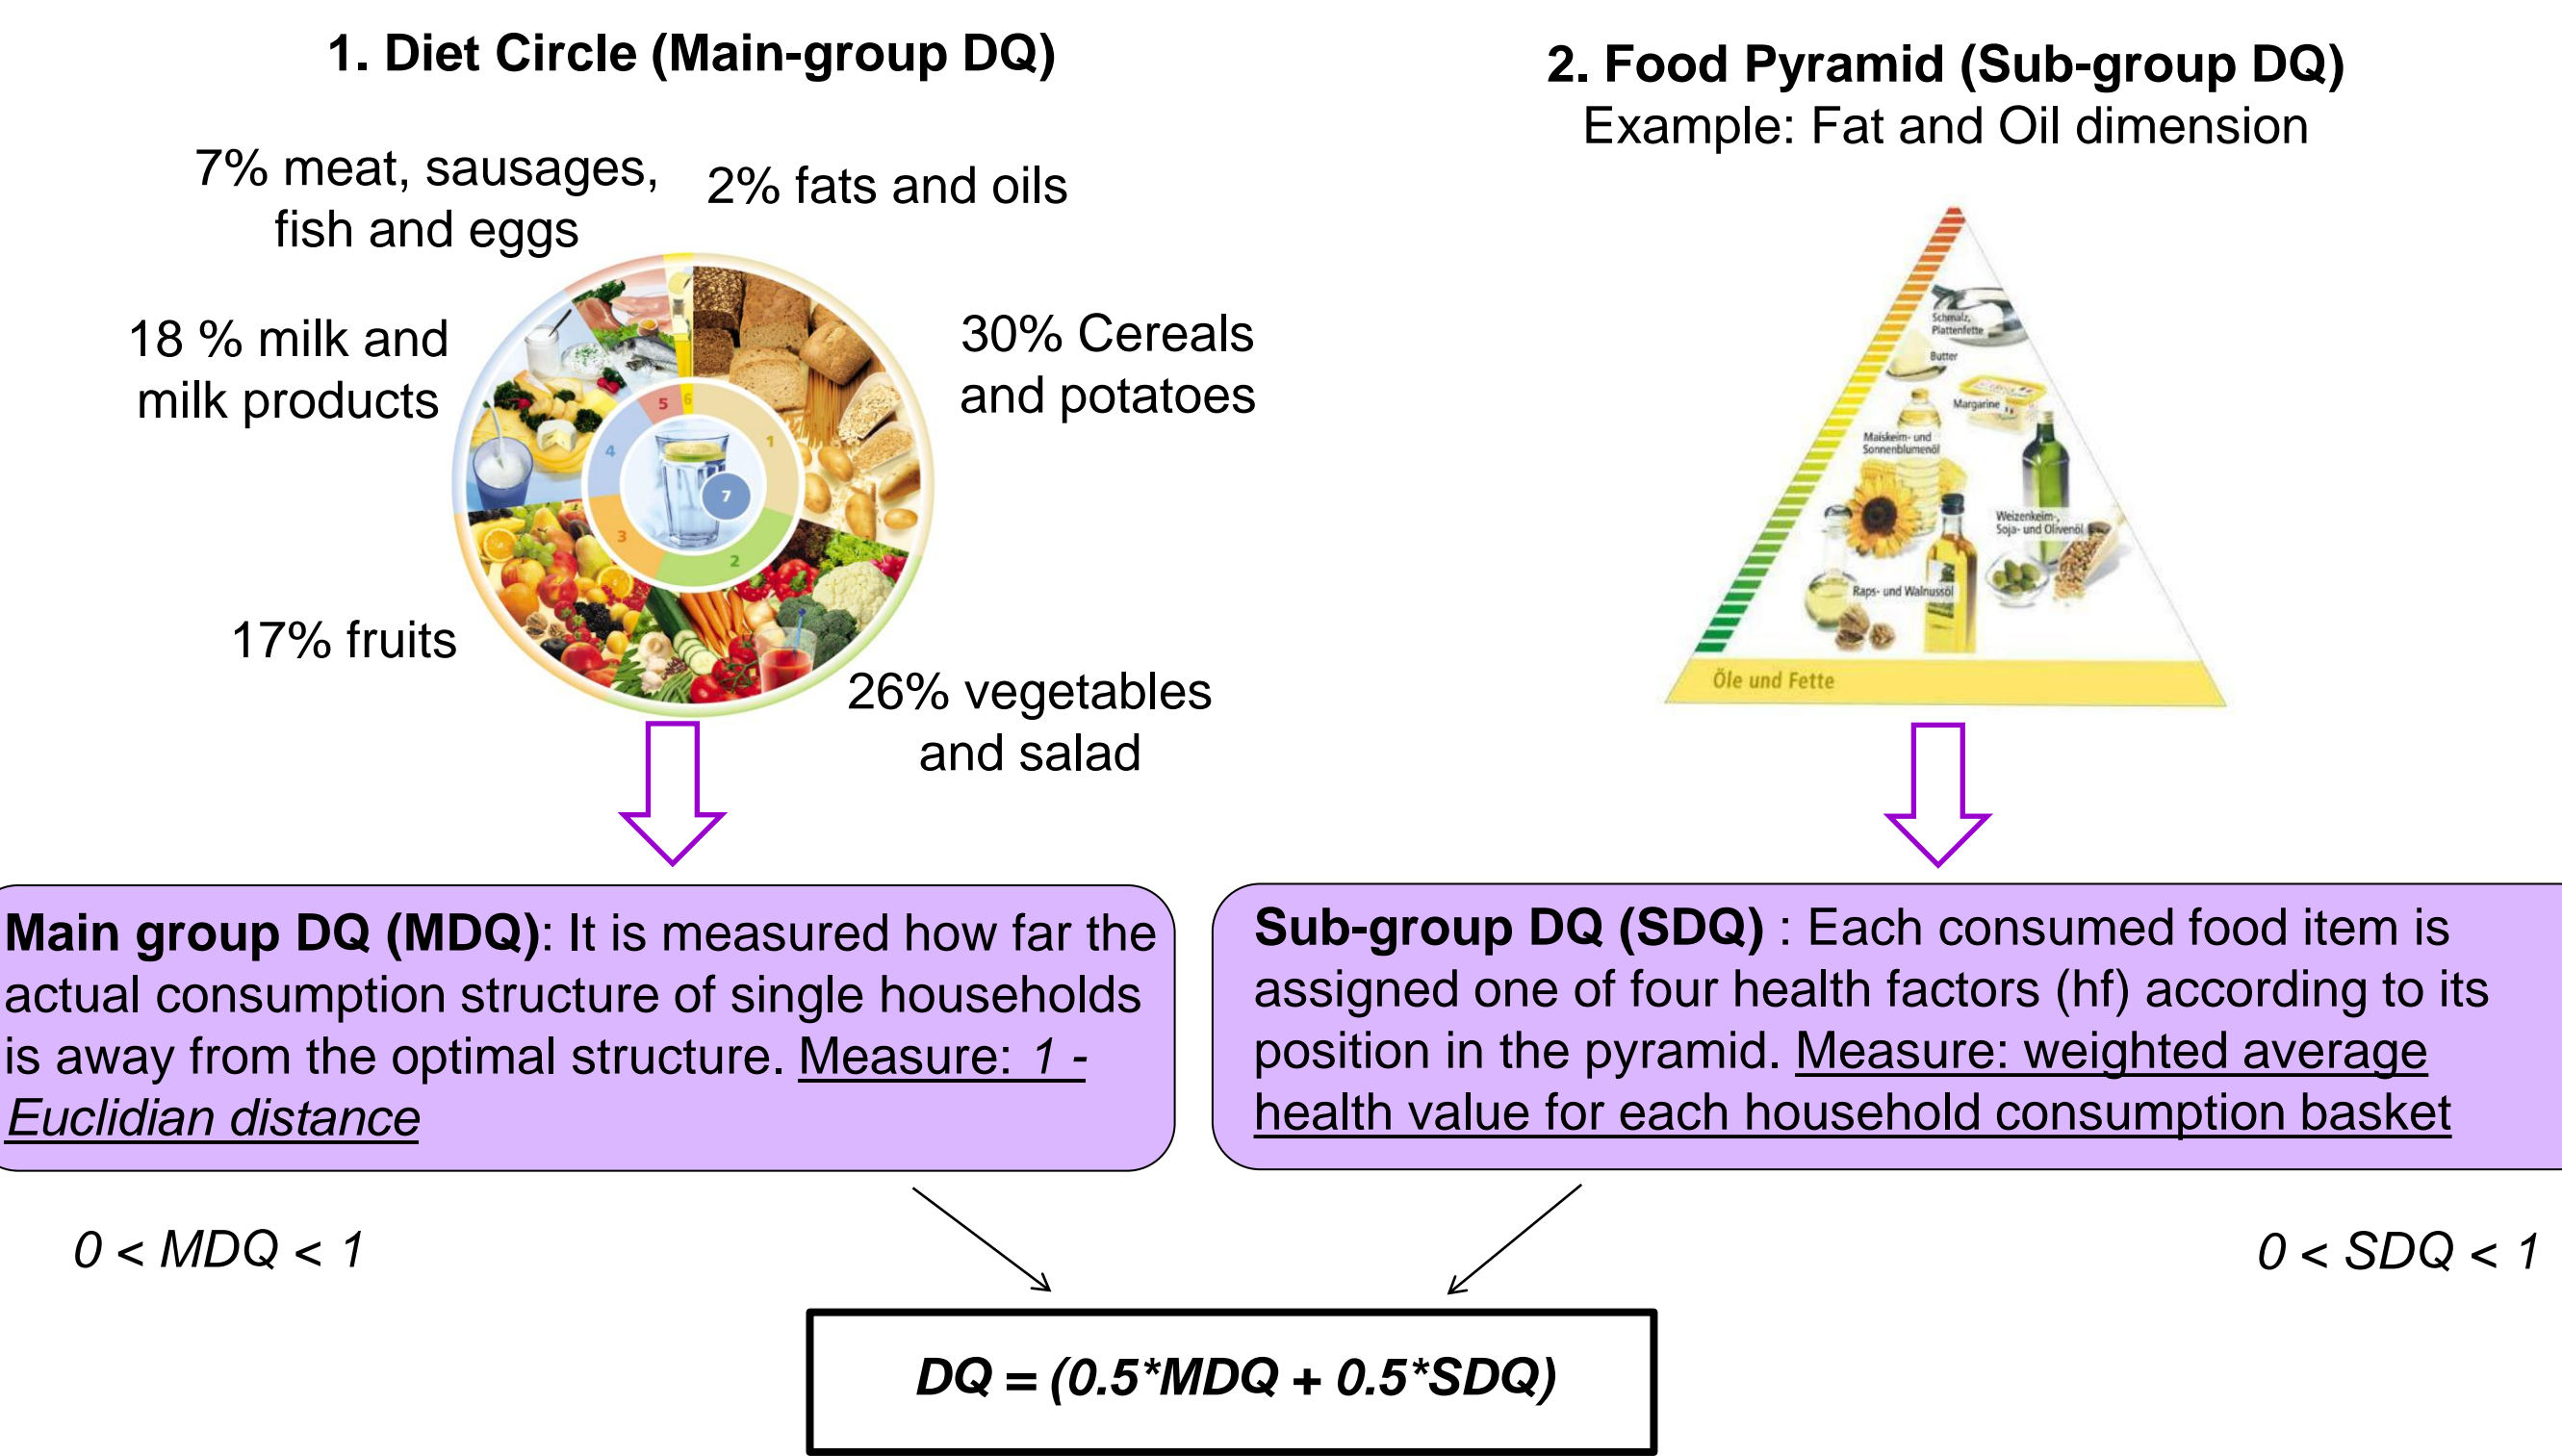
1. Diet Circle (Main-group DQ)

7% meat, sausages, fish and eggs

2% fats and oils

18 % milk and milk products

30% Cereals and potatoes

5 6 1 4 7 3 2

17% fruits

26% vegetables and salad

2. Food Pyramid (Sub-group DQ)
Example: Fat and Oil dimension

Schmalz, Plattenfette

Butter

Margarine

Maiskeim- und Sonnenblumenöl

Weizenkeim-, Soja- und Olivenöl

Raps- und Walnussöl

Öle und Fette

**Main group DQ (MDQ)**: It is measured how far the actual consumption structure of single households is away from the optimal structure. Measure: 1 - Euclidian distance

**Sub-group DQ (SDQ)** : Each consumed food item is assigned one of four health factors (hf) according to its position in the pyramid. Measure: weighted average health value for each household consumption basket

$0 < MDQ < 1$

$0 < SDQ < 1$

$DQ = (0.5*MDQ + 0.5*SDQ)$